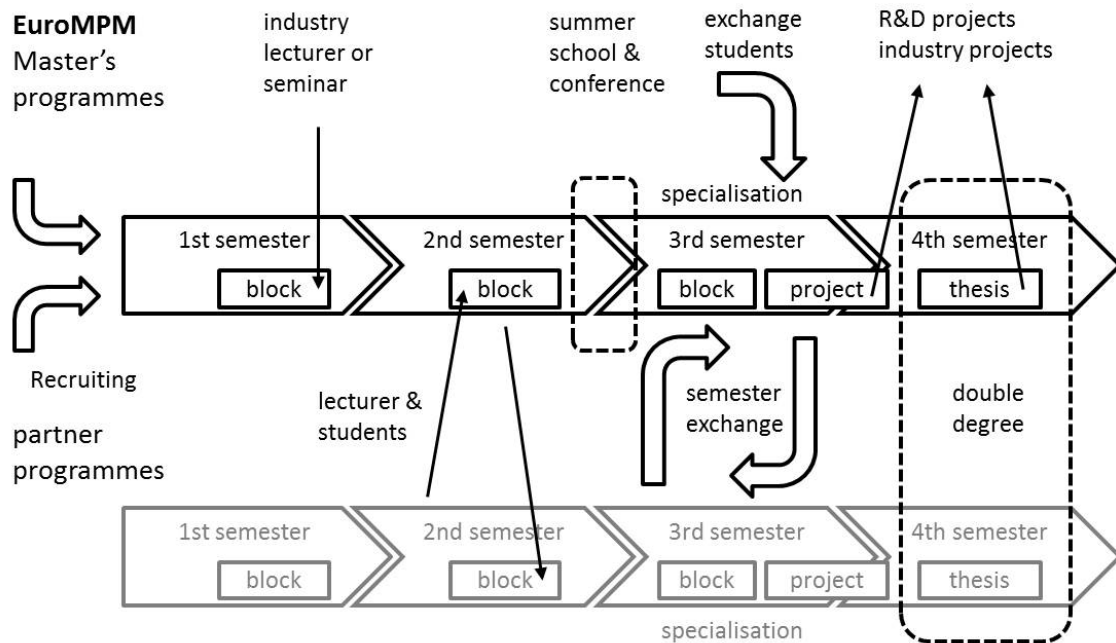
EuroMPM
Master's programmes

industry lecturer or seminar

summer school & conference

exchange students

R&D projects
industry projects

specialisation

1st semester
block

2nd semester
block

3rd semester
block
project

4th semester
thesis

Recruiting

lecturer & students

semester exchange

double degree

partner programmes

1st semester
block

2nd semester
block

3rd semester
block
project

4th semester
thesis

specialisation